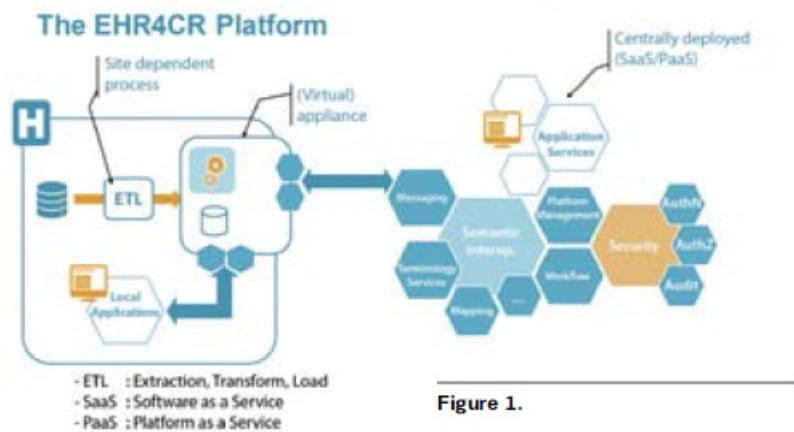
The EHR4CR Platform

Site dependent process

(Virtual) appliance

Centrally deployed (SaaS/PaaS)

H

ETL

Local Applications

Application Services

Messaging

Platform Management

Semantic Interop.

Security

AuthN

AuthZ

Audit

Terminology Services

Workflow

Mapping

...

- ETL : Extraction, Transform, Load
- SaaS : Software as a Service
- PaaS : Platform as a Service

Figure 1.